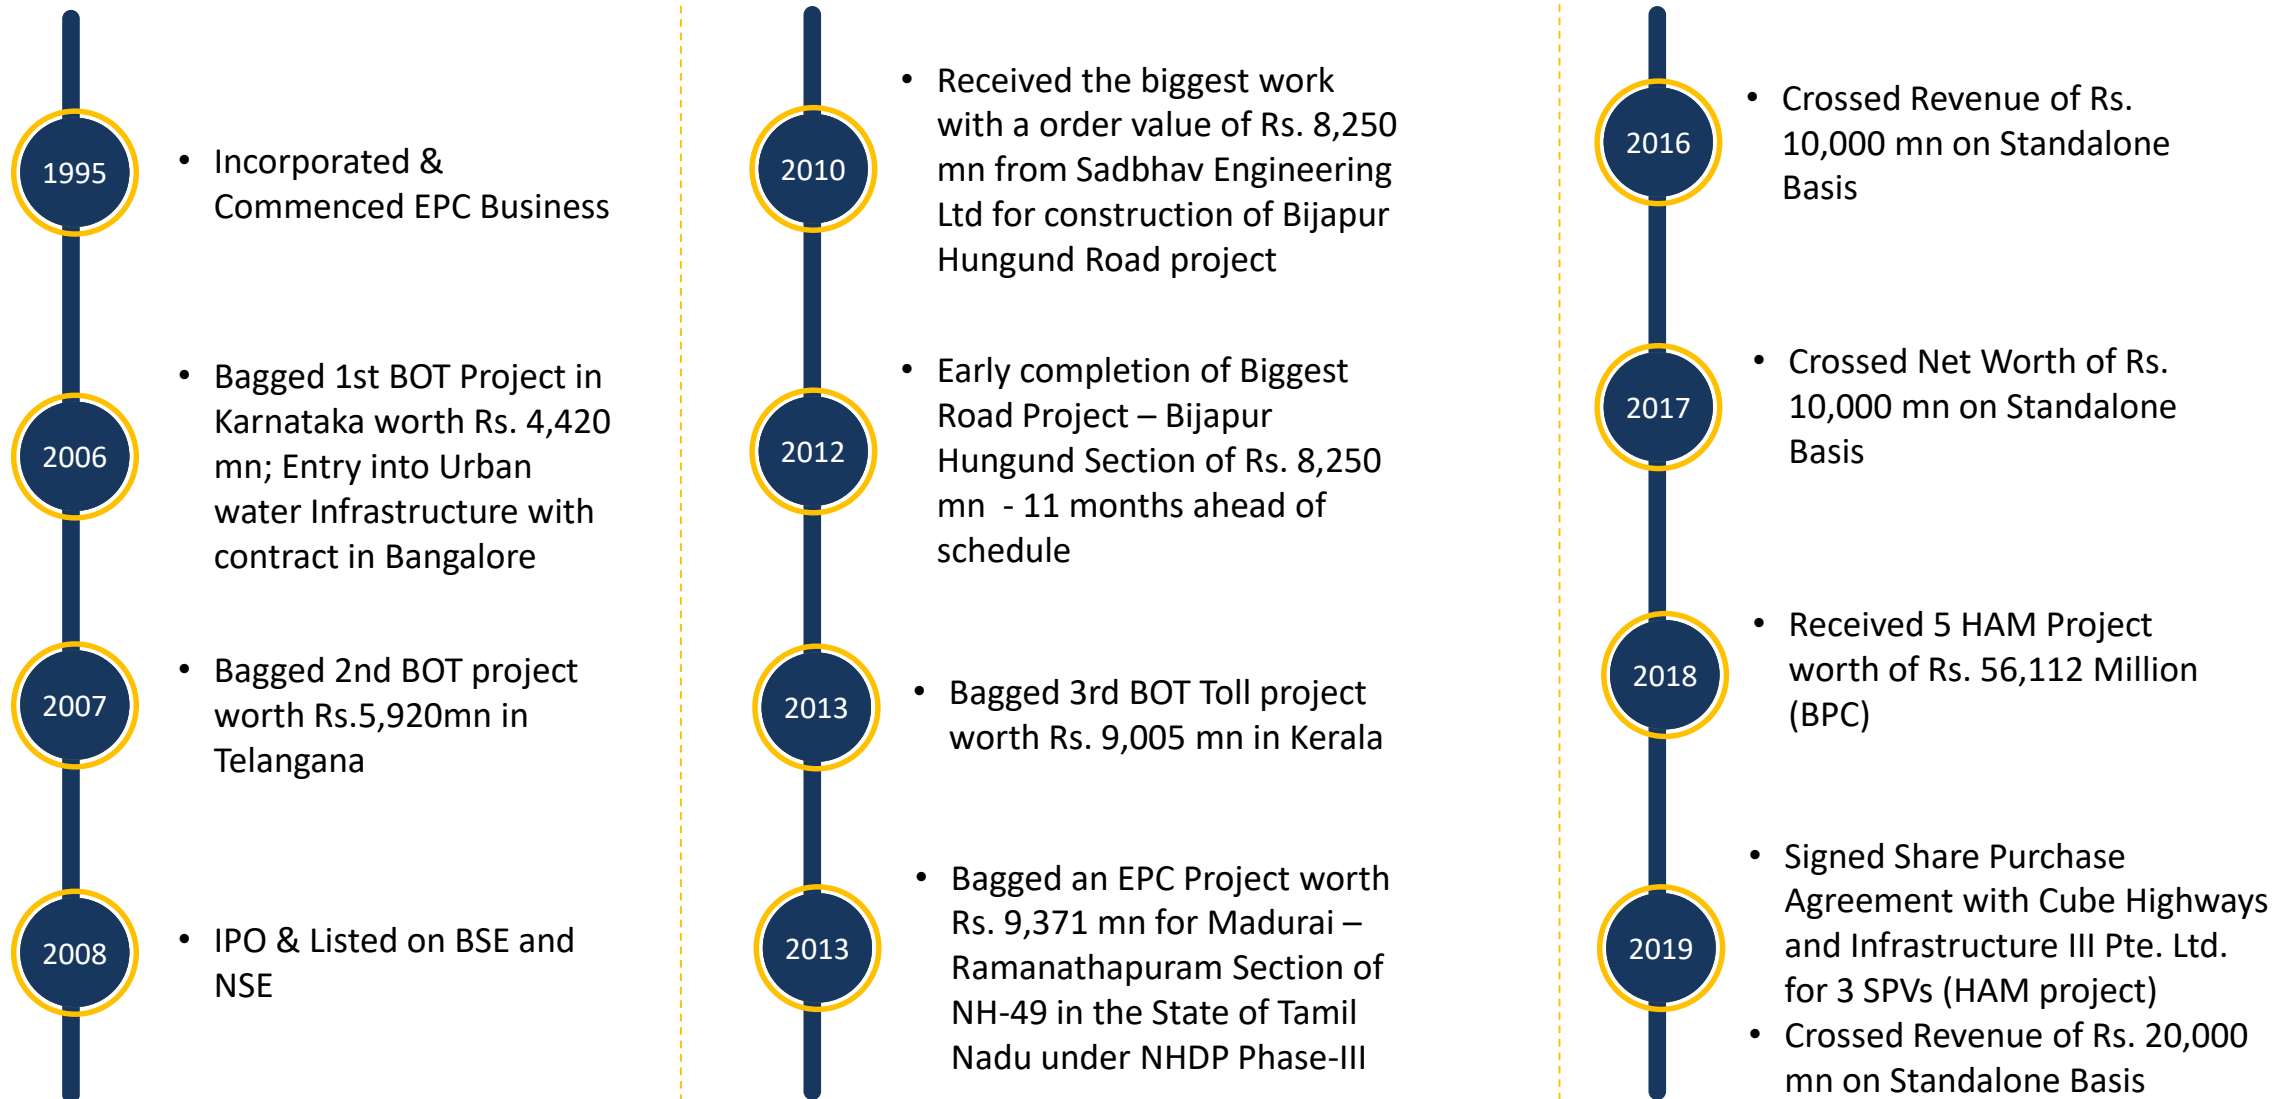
1995

• Incorporated & Commenced EPC Business

2006

• Bagged 1st BOT Project in Karnataka worth Rs. 4,420 mn; Entry into Urban water Infrastructure with contract in Bangalore

2007

• Bagged 2nd BOT project worth Rs.5,920mn in Telangana

2008

• IPO & Listed on BSE and NSE

2010

• Received the biggest work with a order value of Rs. 8,250 mn from Sadbhav Engineering Ltd for construction of Bijapur Hungund Road project

2012

• Early completion of Biggest Road Project – Bijapur Hungund Section of Rs. 8,250 mn - 11 months ahead of schedule

2013

• Bagged 3rd BOT Toll project worth Rs. 9,005 mn in Kerala

2013

• Bagged an EPC Project worth Rs. 9,371 mn for Madurai – Ramanathapuram Section of NH-49 in the State of Tamil Nadu under NHDP Phase-III

2016

• Crossed Revenue of Rs. 10,000 mn on Standalone Basis

2017

• Crossed Net Worth of Rs. 10,000 mn on Standalone Basis

2018

• Received 5 HAM Project worth of Rs. 56,112 Million (BPC)

2019

• Signed Share Purchase Agreement with Cube Highways and Infrastructure III Pte. Ltd. for 3 SPVs (HAM project)
• Crossed Revenue of Rs. 20,000 mn on Standalone Basis